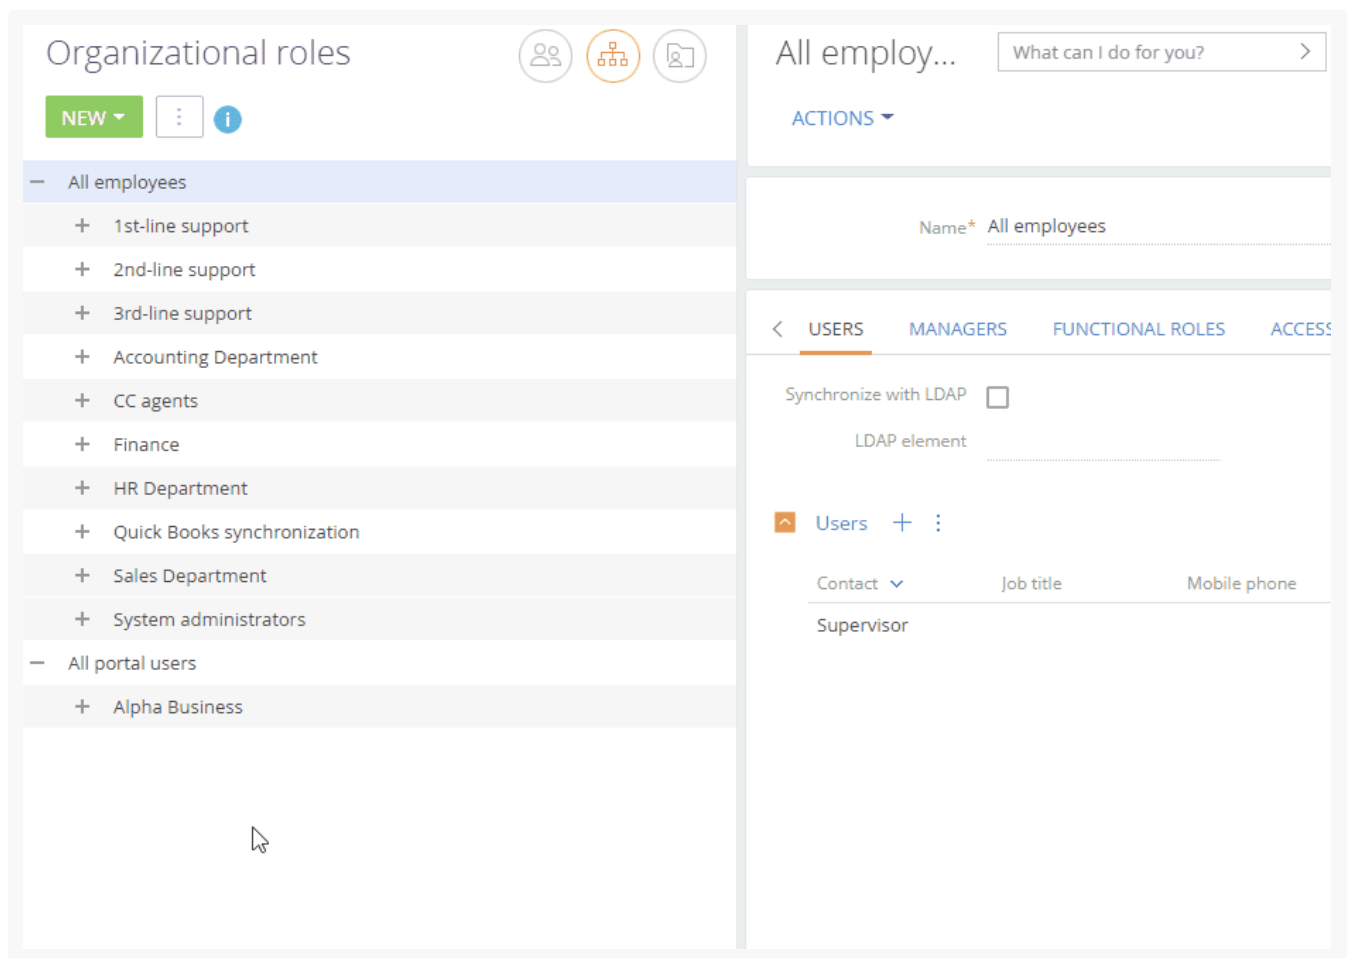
Organizational roles

NEW

All employees
1st-line support
2nd-line support
3rd-line support
Accounting Department
CC agents
Finance
HR Department
Quick Books synchronization
Sales Department
System administrators
All portal users
Alpha Business

All employ...

What can I do for you?

ACTIONS

Name* All employees

USERS MANAGERS FUNCTIONAL ROLES ACCESS

Synchronize with LDAP

LDAP element

Users

| Contact | Job title | Mobile phone |
|---|---|---|
| Supervisor | | |